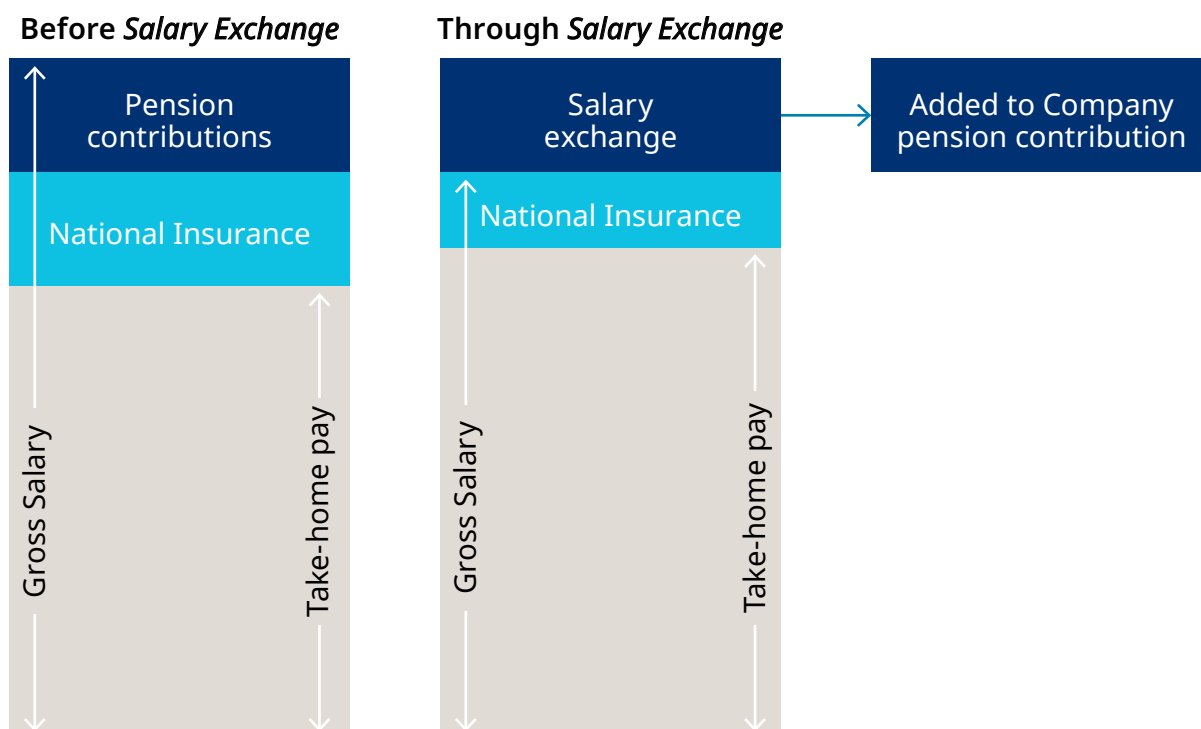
Before *Salary Exchange*

Pension contributions

National Insurance

Gross Salary

Take-home pay

Through *Salary Exchange*

Salary exchange

Added to Company pension contribution

National Insurance

Gross Salary

Take-home pay